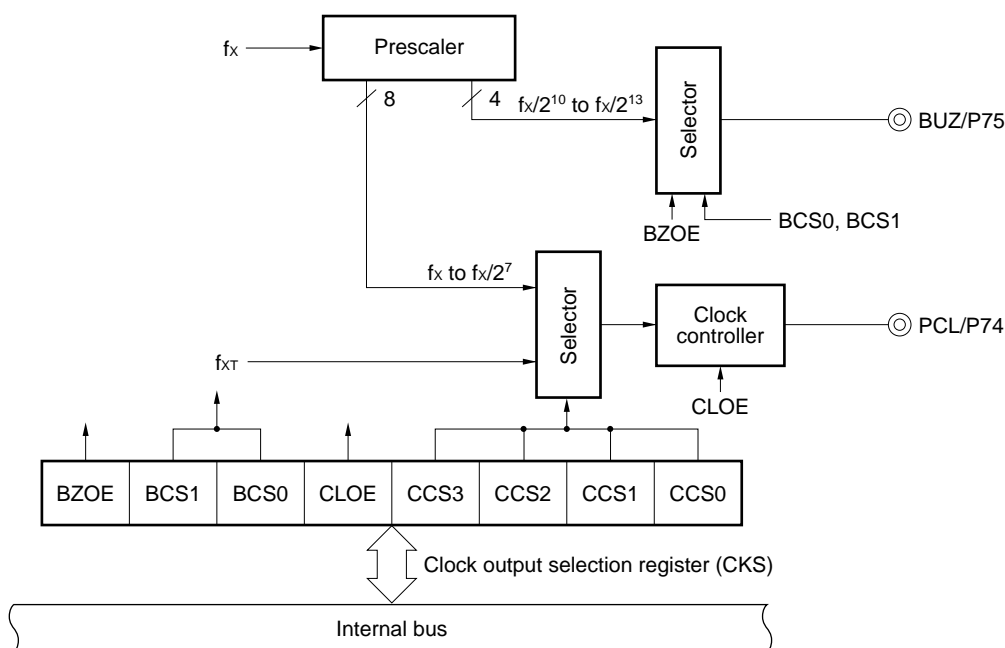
$f_X$

Prescaler

8

4

$f_X/2^{10}$ to $f_X/2^{13}$

Selector

BUZ/P75

BZOE

BCS0, BCS1

$f_X$ to $f_X/2^7$

Selector

Clock controller

PCL/P74

$f_{XT}$

CLOE

| BZOE | BCS1 | BCS0 | CLOE | CCS3 | CCS2 | CCS1 | CCS0 |
|---|---|---|---|---|---|---|---|

Clock output selection register (CKS)

Internal bus